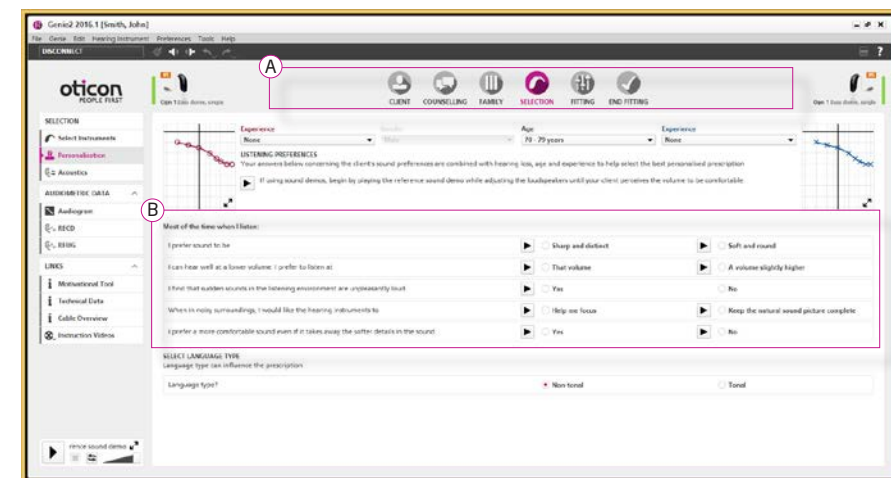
Genie2 2016.1 [Smith, John]

File Genie Edit Hearing Instrument Preferences Tools Help

DISCONNECT

oticon
PEOPLE FIRST

Opn 1 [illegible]

A

CLIENT COUNSELLING FAMILY SELECTION FITTING END FITTING

Opn 1 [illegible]

SELECTION
Select Instruments
Personalisation
Acoustics

AUDIOMETRIC DATA
Audiogram
RECD
REUG

LINKS
Motivational Tool
Technical Data
Cable Overview
Instruction Videos

Experience
None

Age
70 - 79 years

Experience
None

LISTENING PREFERENCES
Your answers below concerning the client's sound preferences are combined with hearing loss, age and experience to help select the best personalised prescription

If using sound demos, begin by playing the reference sound demo while adjusting the loudspeakers until your client perceives the volume to be comfortable

B

Most of the time when I listen:

| | | |
|---|---|---|
| I prefer sound to be | Sharp and distinct | Soft and round |
| I can hear well at a lower volume. I prefer to listen at | That volume | A volume slightly higher |
| I find that sudden sounds in the listening environment are unpleasantly loud | Yes | No |
| When in noisy surroundings, I would like the hearing instruments to | Help me focus | Keep the natural sound picture complete |
| I prefer a more comfortable sound even if it takes away the softer details in the sound | Yes | No |

SELECT LANGUAGE TYPE
Language type can influence the prescription

Language type? Non-tonal Tonal

rence sound demo